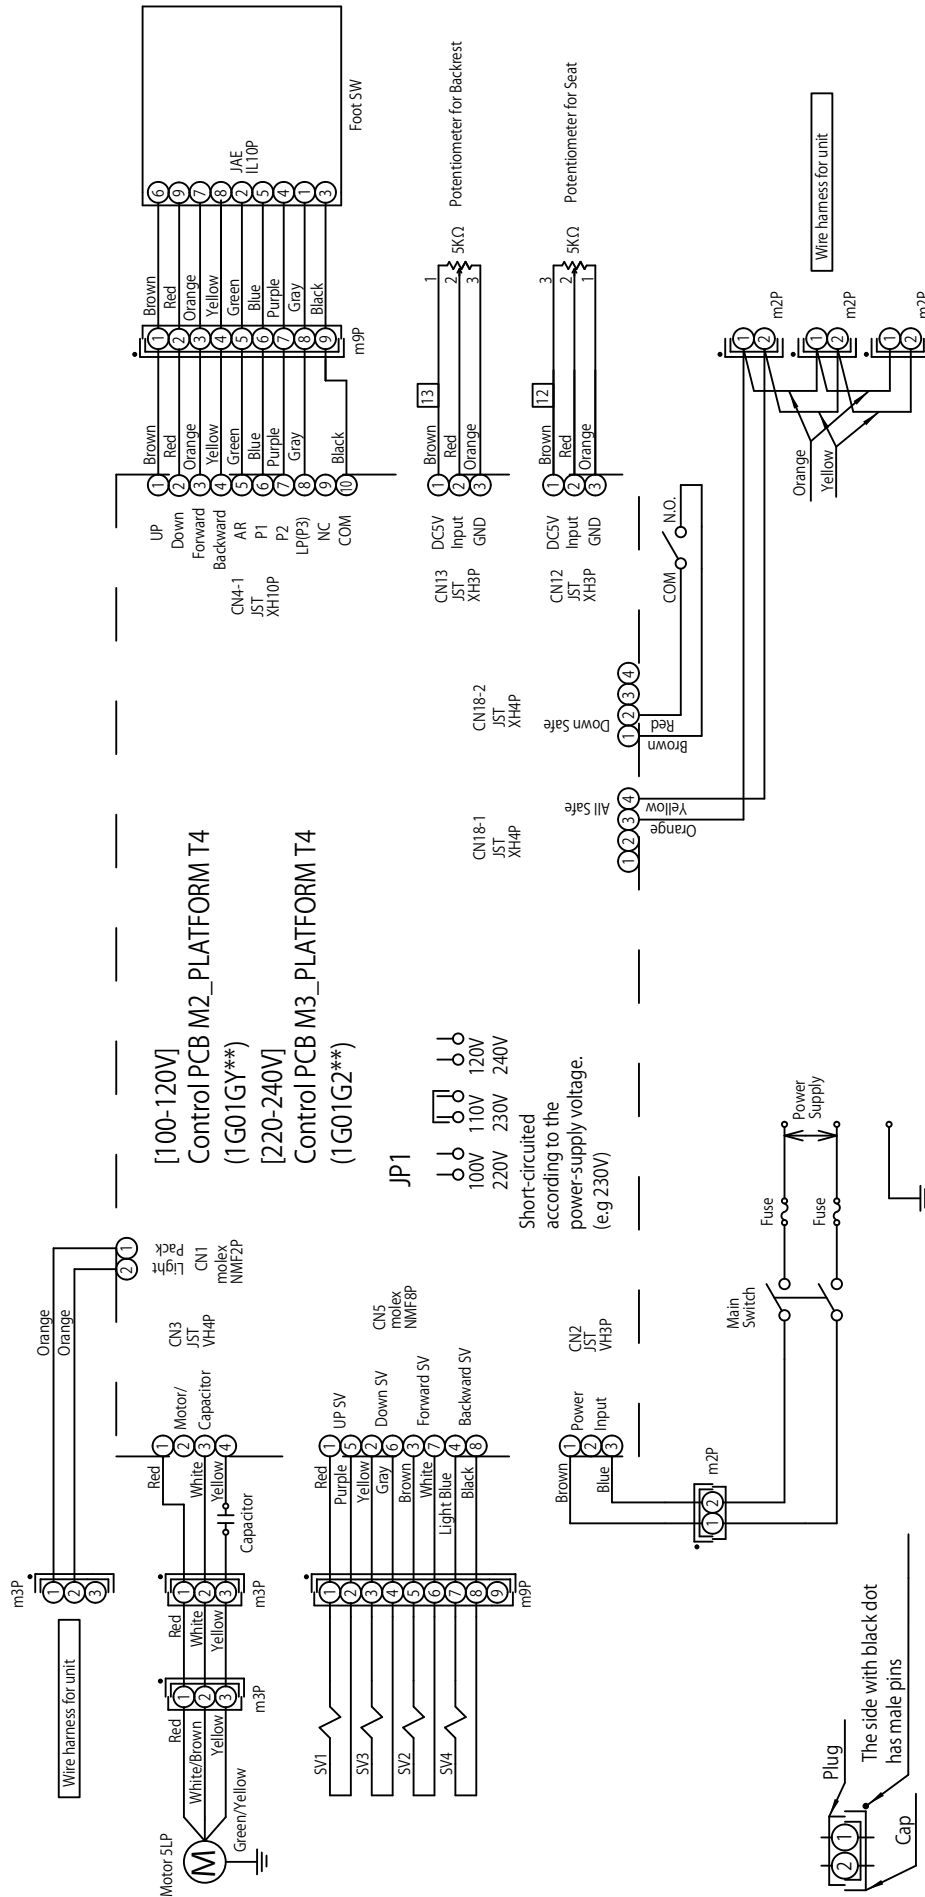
Wire harness for unit

m3P

Orange
Orange

CN1
molex
NMF2P
Light
Pack

Motor 5LP
M
Green/Yellow
Red
White/Brown
Yellow
m3P

Red
White
Yellow
m3P

Red
White
Yellow
Capacitor

CN3
JST
VH4P
Motor/
Capacitor

SV1
SV3
SV2
SV4

m9P

Red
Purple
Yellow
Gray
Brown
White
Light Blue
Black

UP SV
Down SV
Forward SV
Backward SV

CN5
molex
NMF8P

Plug
Cap
The side with black dot has male pins

m2P
Brown
Blue
Power
Input
CN2
JST
VH3P

Main Switch
Fuse
Fuse
Power Supply

[100-120V]
Control PCB M2_PLATFORM T4
(1G01GY**)
[220-240V]
Control PCB M3_PLATFORM T4
(1G01G2**)

JP1
100V 110V 120V
220V 230V 240V
Short-circuited according to the power-supply voltage.
(e.g 230V)

CN18-1
JST
XH4P
All Safe
Orange
Yellow

CN18-2
JST
XH4P
Down Safe
Red
Brown

COM
N.O.

CN4-1
JST
XH10P
UP
Down
Forward
Backward
AR
P1
P2
LP(P3)
NC
COM

Brown
Red
Orange
Yellow
Green
Blue
Purple
Gray
Black

m9P

Brown
Red
Orange
Yellow
Green
Blue
Purple
Gray
Black

JAE
IL10P
Foot SW

CN13
JST
XH3P
DC5V
Input
GND
Brown
Red
Orange
13
5KΩ
Potentiometer for Backrest

CN12
JST
XH3P
DC5V
Input
GND
Brown
Red
Orange
12
5KΩ
Potentiometer for Seat

Orange
Yellow
m2P
m2P
m2P

Wire harness for unit